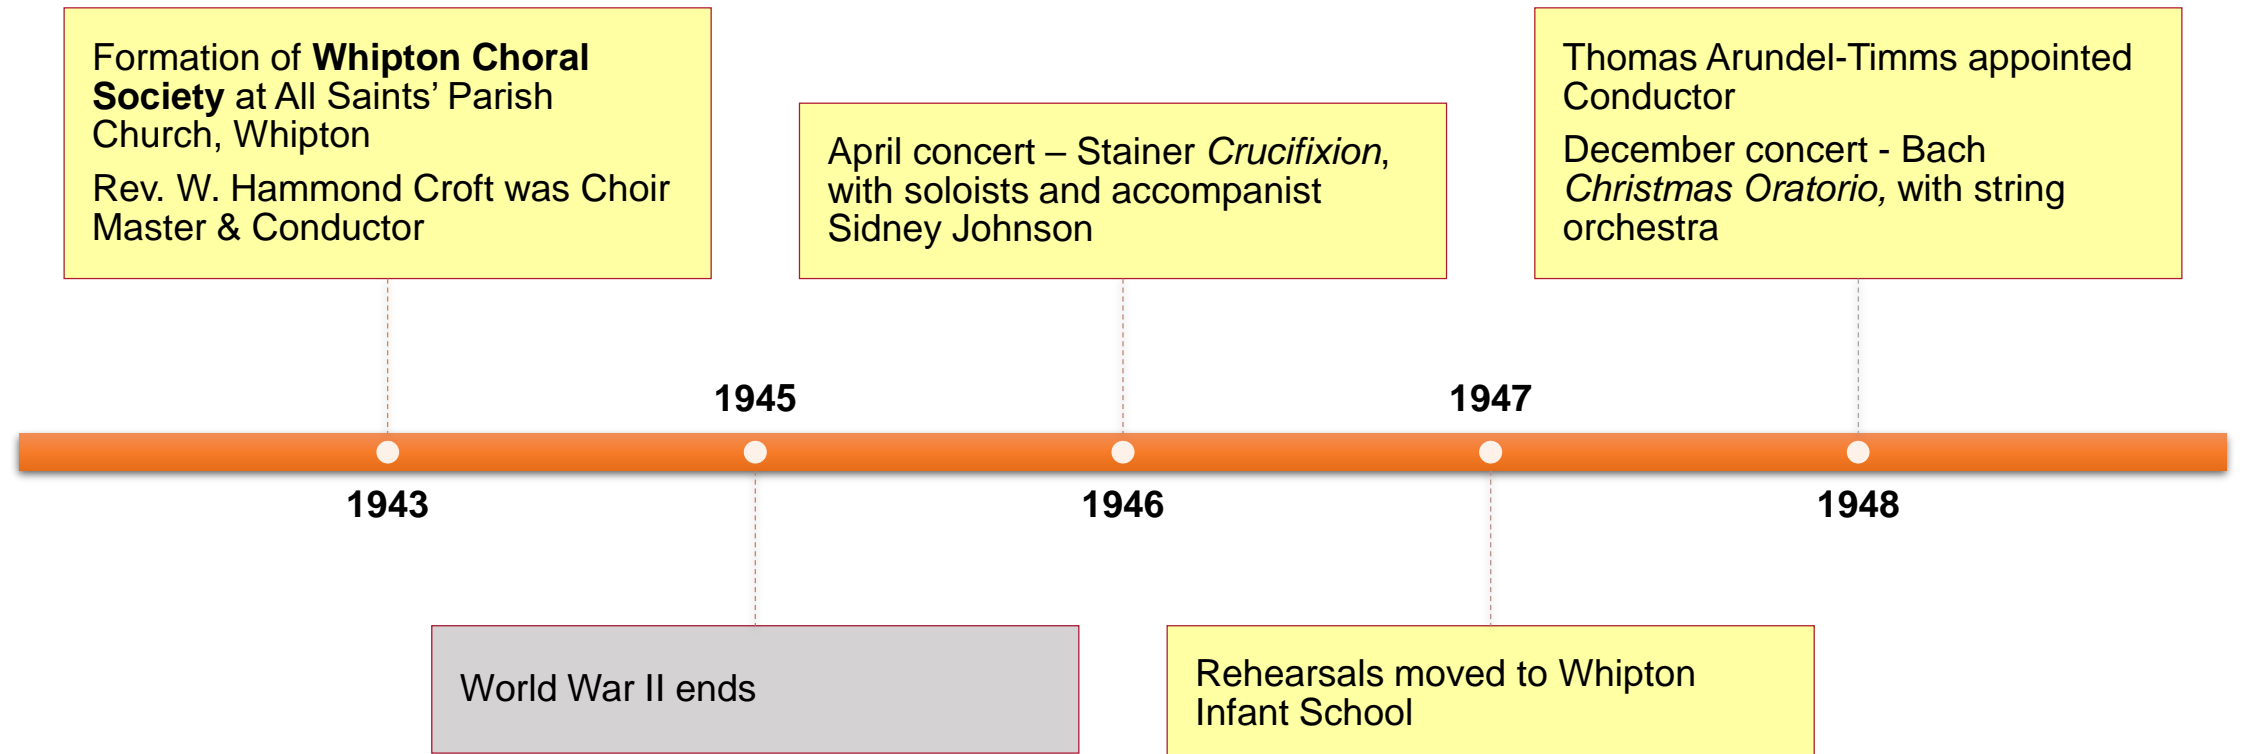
Formation of **Whipton Choral Society** at All Saints' Parish Church, Whipton

Rev. W. Hammond Croft was Choir Master & Conductor

April concert – Stainer *Crucifixion*, with soloists and accompanist Sidney Johnson

Thomas Arundel-Timms appointed Conductor

December concert - Bach *Christmas Oratorio,* with string orchestra

1945

1947

1943

1946

1948

World War II ends

Rehearsals moved to Whipton Infant School